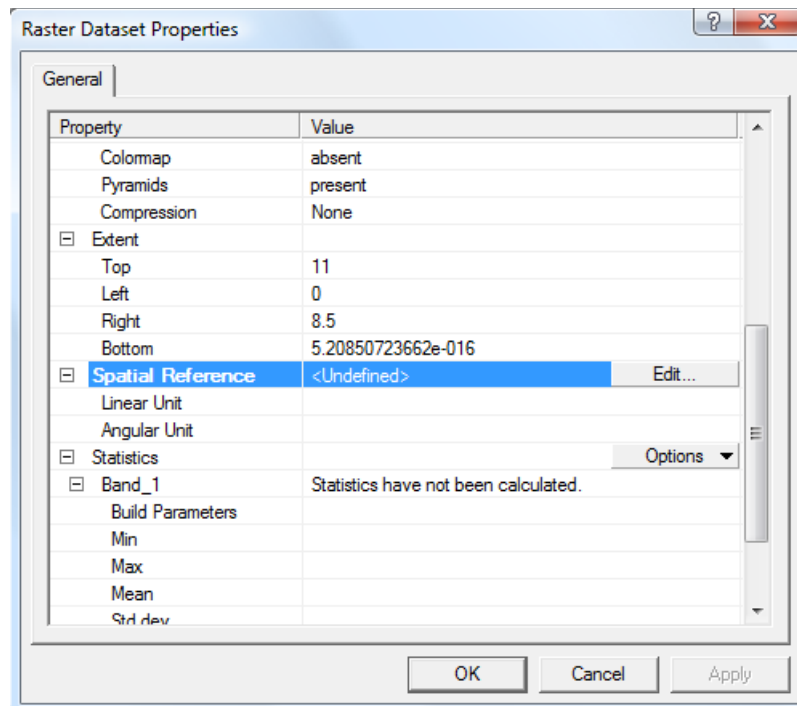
Raster Dataset Properties

?

X

General

| Property | Value |
|---|---|
| Colormap | absent |
| Pyramids | present |
| Compression | None |
| ⊟ Extent | |
| Top | 11 |
| Left | 0 |
| Right | 8.5 |
| Bottom | 5.20850723662e-016 |
| ⊟ Spatial Reference | <Undefined> Edit... |
| Linear Unit | |
| Angular Unit | |
| ⊟ Statistics | Options ▾ |
| ⊟ Band_1 | Statistics have not been calculated. |
| Build Parameters | |
| Min | |
| Max | |
| Mean | |
| Std dev | |

OK Cancel Apply